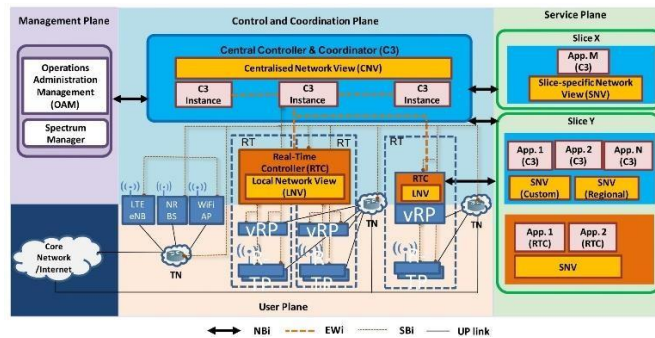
Management Plane

Operations Administration Management (OAM)

Spectrum Manager

Control and Coordination Plane

Central Controller & Coordinator (C3)

Centralised Network View (CNV)

C3 Instance

C3 Instance

C3 Instance

RT

RT

RT

Real-Time Controller (RTC)

Local Network View (LNV)

RTC

LNV

vRP

vRP

vRP

LTE eNB

NR BS

WiFi AP

TN

TN

TN

TN

TP

TP

TP

Core Network /Internet

User Plane

Service Plane

Slice X

App. M (C3)

Slice-specific Network View (SNV)

Slice Y

App. 1 (C3)

App. 2 (C3)

App. N (C3)

SNV (Custom)

SNV (Regional)

App. 1 (RTC)

App. 2 (RTC)

SNV

NBi

EWi

SBi

UP link